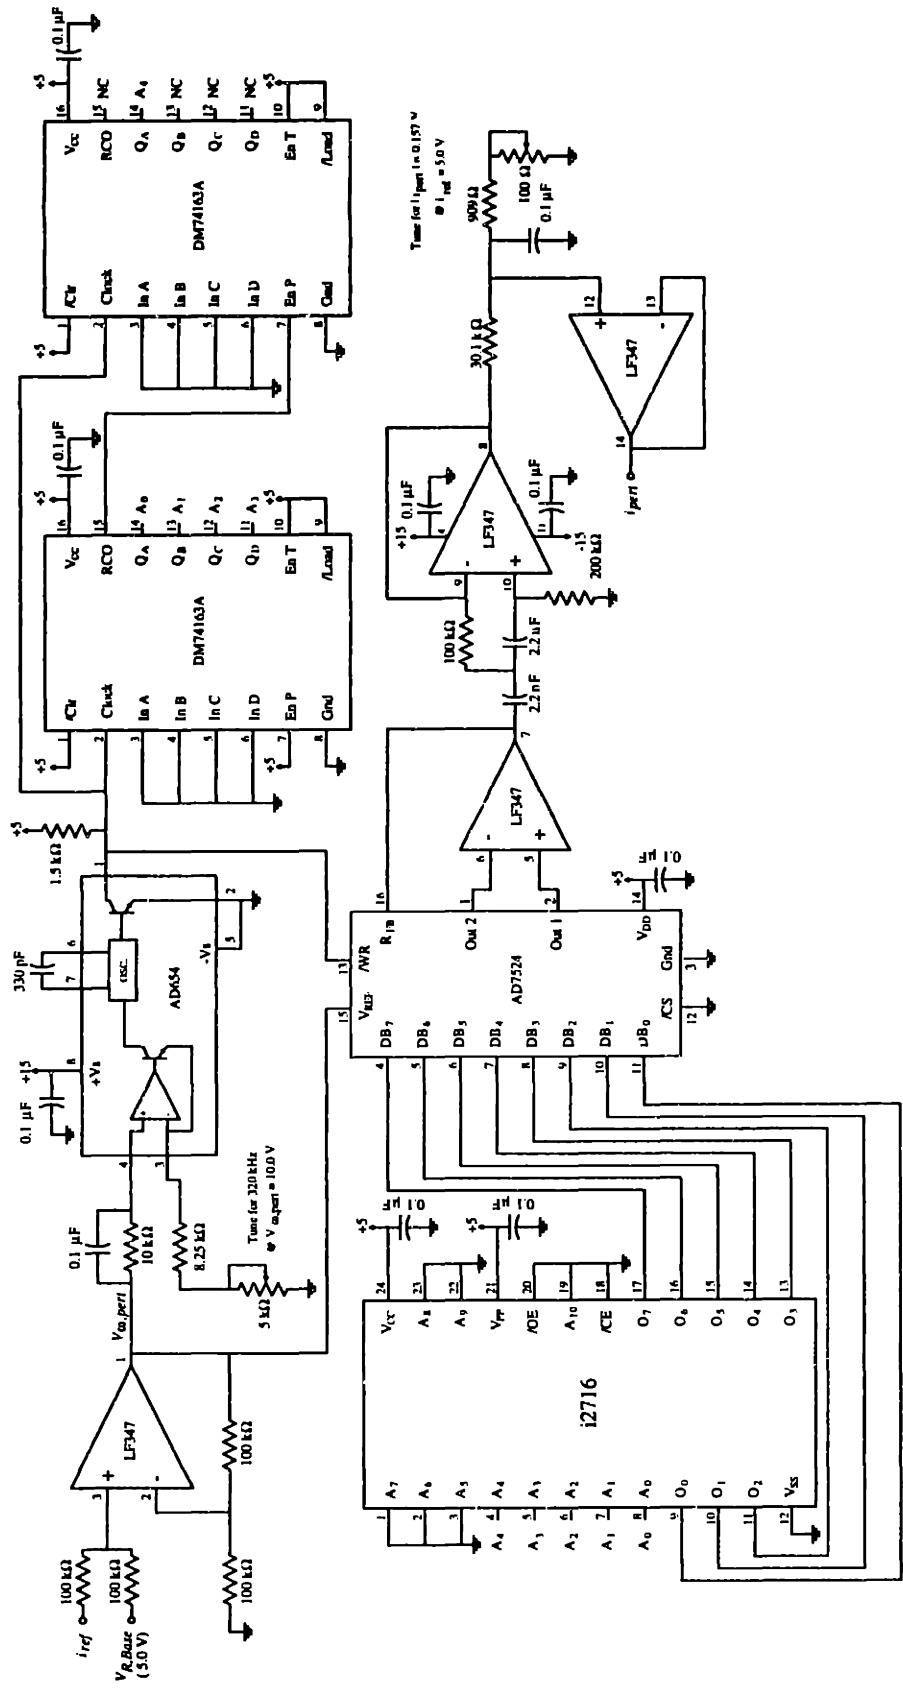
0.1 µF
+5
16 Vcc
15 NC RCO
14 A4 QA
13 NC QB
12 NC QC
11 NC QD
+5 10 En T
9 /Load
DM74163A
1 /Clr
2 Clock
3 In A
4 In B
5 In C
6 In D
7 En P
8 Gnd
+5

0.1 µF
+5
16 Vcc
15 RCO
14 A0 QA
13 A1 QB
12 A2 QC
11 A3 QD
+5 10 En T
9 /Load
DM74163A
1 /Clr
2 Clock
3 In A
4 In B
5 In C
6 In D
+5 7 En P
8 Gnd
+5

+5
1.5 kΩ
330 pF
6
7
osc.
AD654
2
5
-Vs
+15
8 +Vs
0.1 µF
4
3

0.1 µF
10 kΩ
8.25 kΩ
Tune for 320 kHz @ V$_{\omega,pert}$ = 10.0 V
5 kΩ
V$_{\omega,pert}$
1
LF347
3 +
2 -
100 kΩ
100 kΩ
100 kΩ
100 kΩ
100 kΩ
$i_{ref}$
V$_{R,Base}$ (5.0 V)

13 /WR
15 V$_{REF}$
16 R$_{FB}$
1 Out 2
2 Out 1
AD7524
14 V$_{DD}$
+5
0.1 µF
3 Gnd
12 /CS
4 DB7
5 DB6
6 DB5
7 DB4
8 DB3
9 DB2
10 DB1
11 DB0

6 -
5 +
LF347
7
2.2 nF
2.2 µF
100 kΩ
9 -
10 +
LF347
+15
0.1 µF
4
11
0.1 µF
-15
200 kΩ
8
30.1 kΩ
909 kΩ
100 Ω
0.1 µF
Tune for I$_{pert}$ = 0.157 V @ I$_{ref}$ = 5.0 V
12 +
13 -
LF347
14
$i_{pert}$

+5
0.1 µF
+5
0.1 µF
24 Vcc
23 A8
22 A9
21 Vpp
20 /OE
19 A10
18 /CE
17 O7
16 O6
15 O5
14 O4
13 O3
i2716
1 A7
2 A6
3 A5
4 A4 A4
5 A3 A3
6 A2 A2
7 A1 A1
8 A0 A0
9 O0
10 O1
11 O2
12 Vss